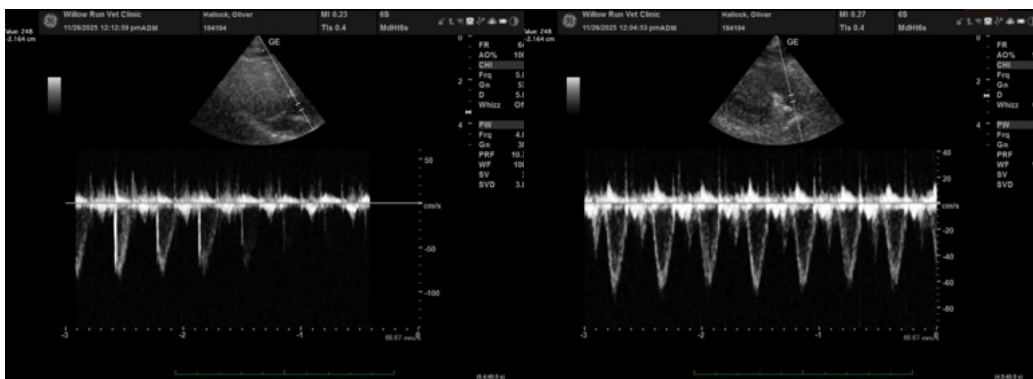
Willow Run Vet Clinic
11/26/2025 12:12:59 pmADM
Hallock, Oliver
164184
MI 0.23
TIs 0.4
6S
MdHt6s
Value: 248
-2.164 cm
GE
0
2
4
FR 6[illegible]
AO% 10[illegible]
CHI
Frq 5.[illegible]
Gn 5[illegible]
D 5.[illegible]
Whizz Of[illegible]
PW
Frq 4.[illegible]
Gn 3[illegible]
PRF 10.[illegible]
WF 10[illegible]
SV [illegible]
SVD 3.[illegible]
50
cm/s
-50
-100
-3
-2
-1
80.67 mm/s

Willow Run Vet Clinic
11/26/2025 12:04:53 pmADM
Hallock, Oliver
164184
MI 0.27
TIs 0.4
6S
MdHt6s
Value: 248
-2.164 cm
GE
0
2
4
FR
AO%
CHI
Frq
Gn
D
Whizz
PW
Frq
Gn
PRF
WF
SV
SVD
40
20
cm/s
-20
-40
-60
-80
-3
-2
-1
80.67 mm/s